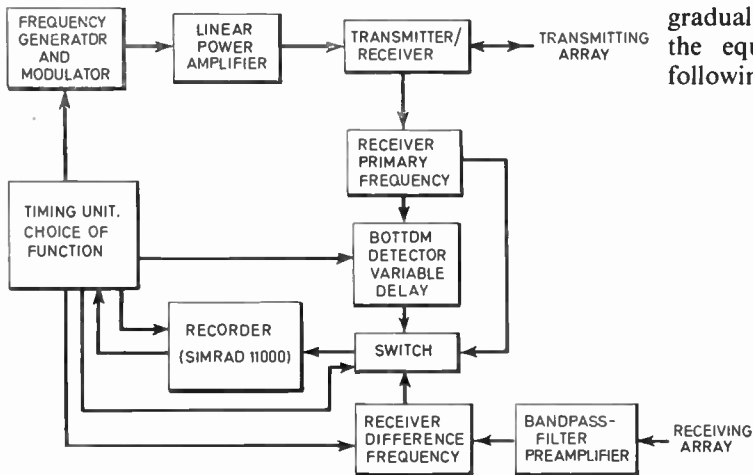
FREQUENCY GENERATOR AND MODULATOR

LINEAR POWER AMPLIFIER

TRANSMITTER/ RECEIVER

TRANSMITTING ARRAY

gradual
the equ
followin

RECEIVER PRIMARY FREQUENCY

TIMING UNIT. CHOICE OF FUNCTION

BOTTOM DETECTOR VARIABLE DELAY

RECORDER (SIMRAD 11000)

SWITCH

RECEIVER DIFFERENCE FREQUENCY

BANDPASS-FILTER PREAMPLIFIER

RECEIVING ARRAY